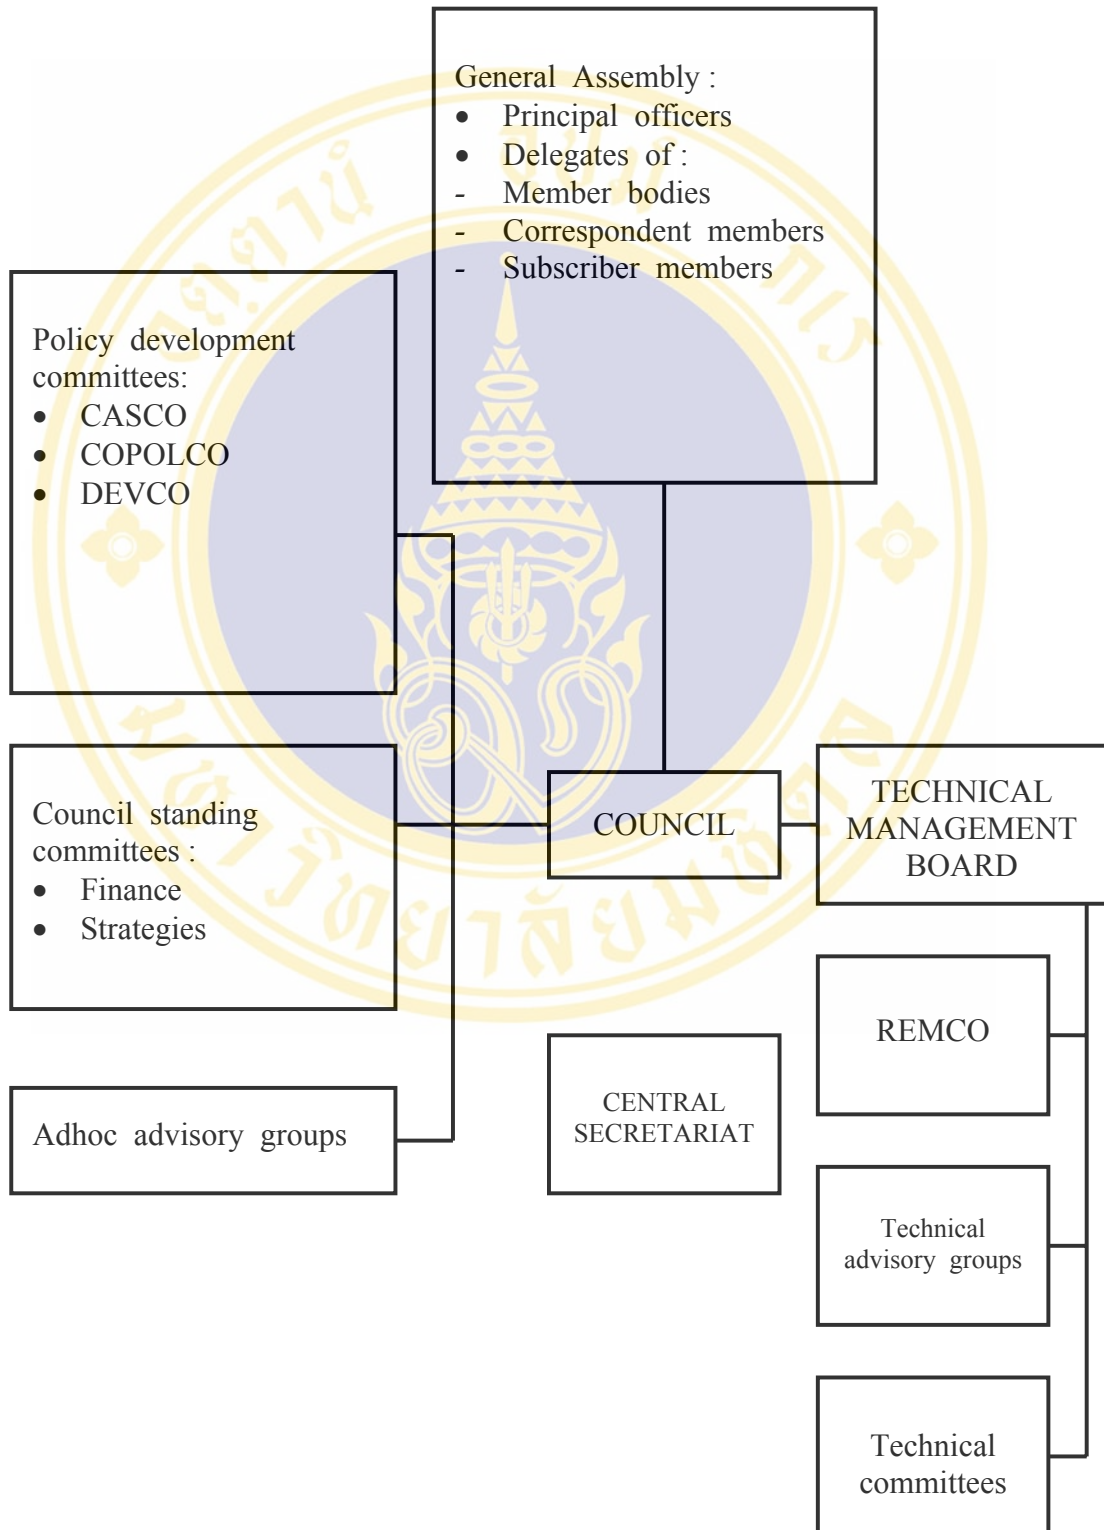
General Assembly :
- Principal officers
- Delegates of :
- Member bodies
- Correspondent members
- Subscriber members

Policy development committees:
- CASCO
- COPOLCO
- DEVCO

Council standing committees :
- Finance
- Strategies

COUNCIL

TECHNICAL MANAGEMENT BOARD

REMCO

Adhoc advisory groups

CENTRAL SECRETARIAT

Technical advisory groups

Technical committees